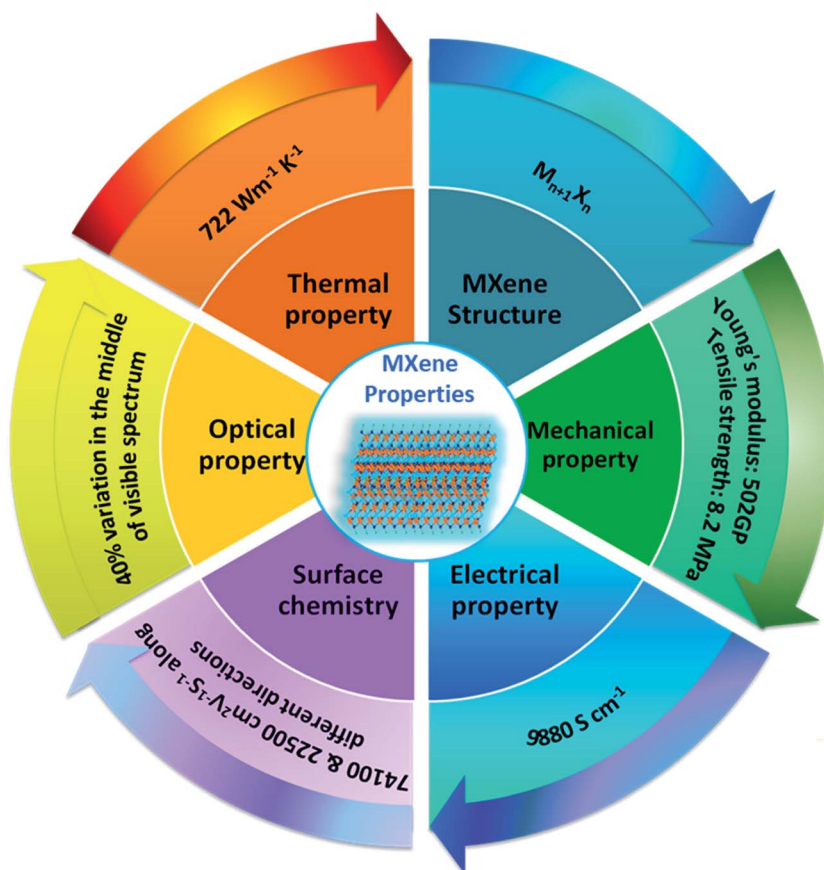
MXene Properties

722 Wm$^{-1}$ K$^{-1}$

Thermal property

$M_{n+1}X_n$

MXene Structure

Young's modulus: 502GP
Tensile strength: 8.2 MPa

Mechanical property

9880 S cm$^{-1}$

Electrical property

74100 & 22500 cm$^2$V$^{-1}$S$^{-1}$ along different directions

Surface chemistry

40% variation in the middle of visible spectrum

Optical property